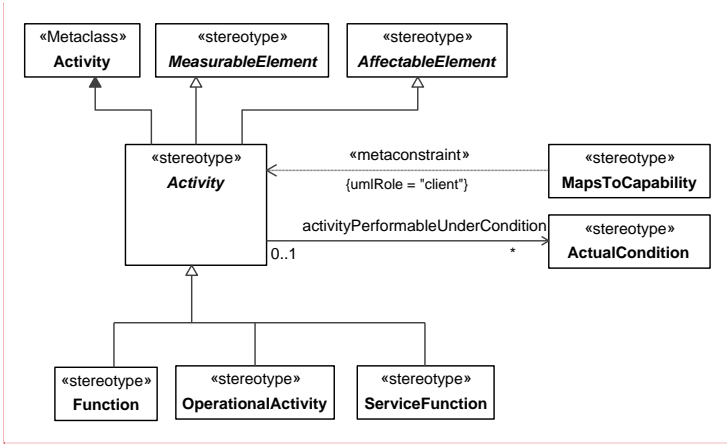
«Metaclass»
Activity

«stereotype»
MeasurableElement

«stereotype»
AffectableElement

«stereotype»
Activity

«metaconstraint»

{umlRole = "client"}

«stereotype»
MapsToCapability

activityPerformableUnderCondition

0..1

*

«stereotype»
ActualCondition

«stereotype»
Function

«stereotype»
OperationalActivity

«stereotype»
ServiceFunction